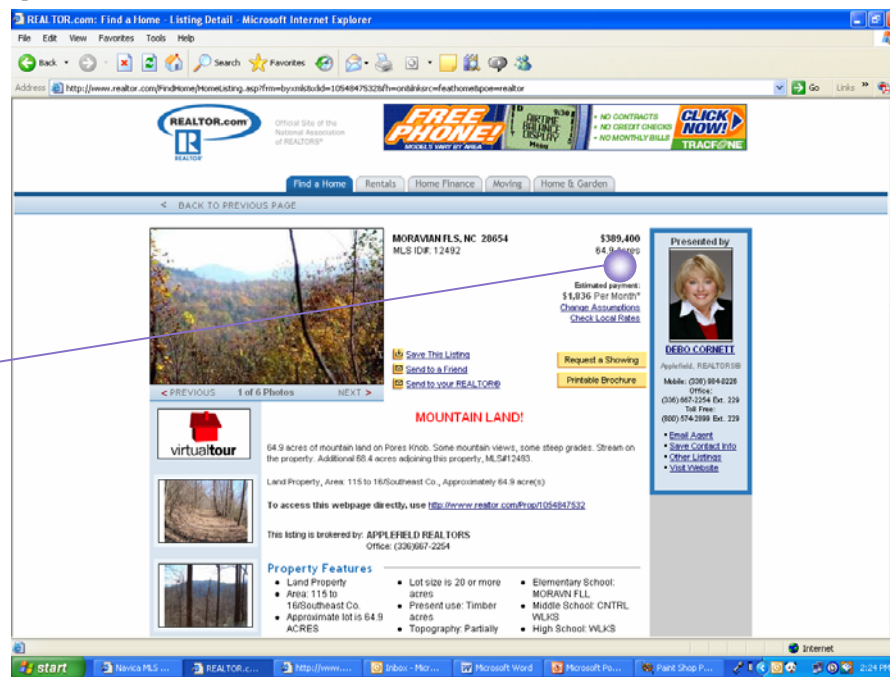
REALTOR.com: Find a Home - Listing Detail - Microsoft Internet Explorer

File Edit View Favorites Tools Help

Back Search Favorites

Address http://www.realtor.com/FindHome/HomeListing.asp?frm=byxmlstsxlid=1054847532&fh=onlinksrc=feathomeltpoe=realtor Go Links

REALTOR.com Official Site of the National Association of REALTORS®

FREE PHONE! AIRTIME BALANCE DISPLAY MODELS VARY BY AREA • NO CONTRACTS • NO CREDIT CHECKS • NO MONTHLY BILLS CLICK NOW! TRACFONE

Find a Home Rentals Home Finance Moving Home & Garden

< BACK TO PREVIOUS PAGE

MORAVIAN FLS, NC 28654 $389,400
MLS ID#: 12492 64.9 Acres

Estimated payment: $1,836 Per Month*
Change Assumptions
Check Local Rates

Save This Listing
Send to a Friend
Send to your REALTOR®

Request a Showing
Printable Brochure

< PREVIOUS 1 of 6 Photos NEXT >

Presented by
DEBO CORNETT
Applefield, REALTORS®
Mobile: (336) 984-0226
Office: (336) 667-2254 Ext. 229
Toll Free: (800) 574-2899 Ext. 229

• Email Agent
• Save Contact Info
• Other Listings
• Visit Website

virtualtour

MOUNTAIN LAND!

64.9 acres of mountain land on Pores Knob. Some mountain views, some steep grades. Stream on the property. Additional 68.4 acres adjoining this property, MLS#12493.

Land Property, Area: 115 to 16/Southeast Co., Approximately 64.9 acre(s)

To access this webpage directly, use http://www.realtor.com/Prop/1054847532

This listing is brokered by: APPLEFIELD REALTORS
Office: (336)667-2254

Property Features
• Land Property
• Area: 115 to 16/Southeast Co.
• Approximate lot is 64.9 ACRES
• Lot size is 20 or more acres
• Present use: Timber acres
• Topography: Partially
• Elementary School: MORAVN FLL
• Middle School: CNTRL WLKS
• High School: WLKS

Internet

start Navica MLS ... REALTOR.c... http://www.... Inbox - Micr... Microsoft Word Microsoft Po... Paint Shop P... 2:24 PM